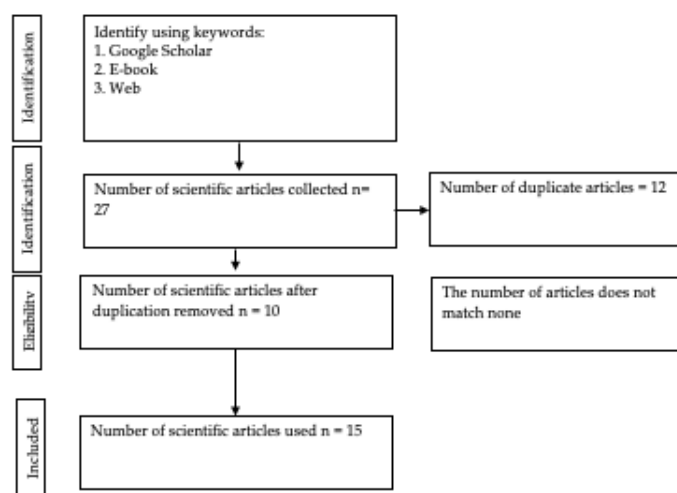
Identification

Identify using keywords:
1. Google Scholar
2. E-book
3. Web

Identification

Number of scientific articles collected n= 27

Number of duplicate articles = 12

Eligibility

Number of scientific articles after duplication removed n = 10

The number of articles does not match none

Included

Number of scientific articles used n = 15